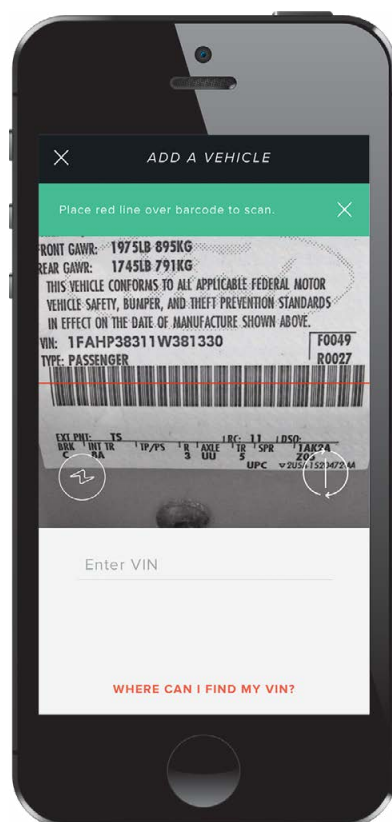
ADD A VEHICLE

Place red line over barcode to scan.

FRONT GAWR: 1975LB 895KG
REAR GAWR: 1745LB 791KG
THIS VEHICLE CONFORMS TO ALL APPLICABLE FEDERAL MOTOR VEHICLE SAFETY, BUMPER, AND THEFT PREVENTION STANDARDS IN EFFECT ON THE DATE OF MANUFACTURE SHOWN ABOVE.
VIN: 1FAHP38311W381330
TYPE: PASSENGER
F0049
R0027

EXT PNT: TS RC: 11 DSO:
BRK C INT TR B TP/PS R 3 AXLE UU TR 5 SPR Z05 TAK24
UPC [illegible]

Enter VIN

WHERE CAN I FIND MY VIN?